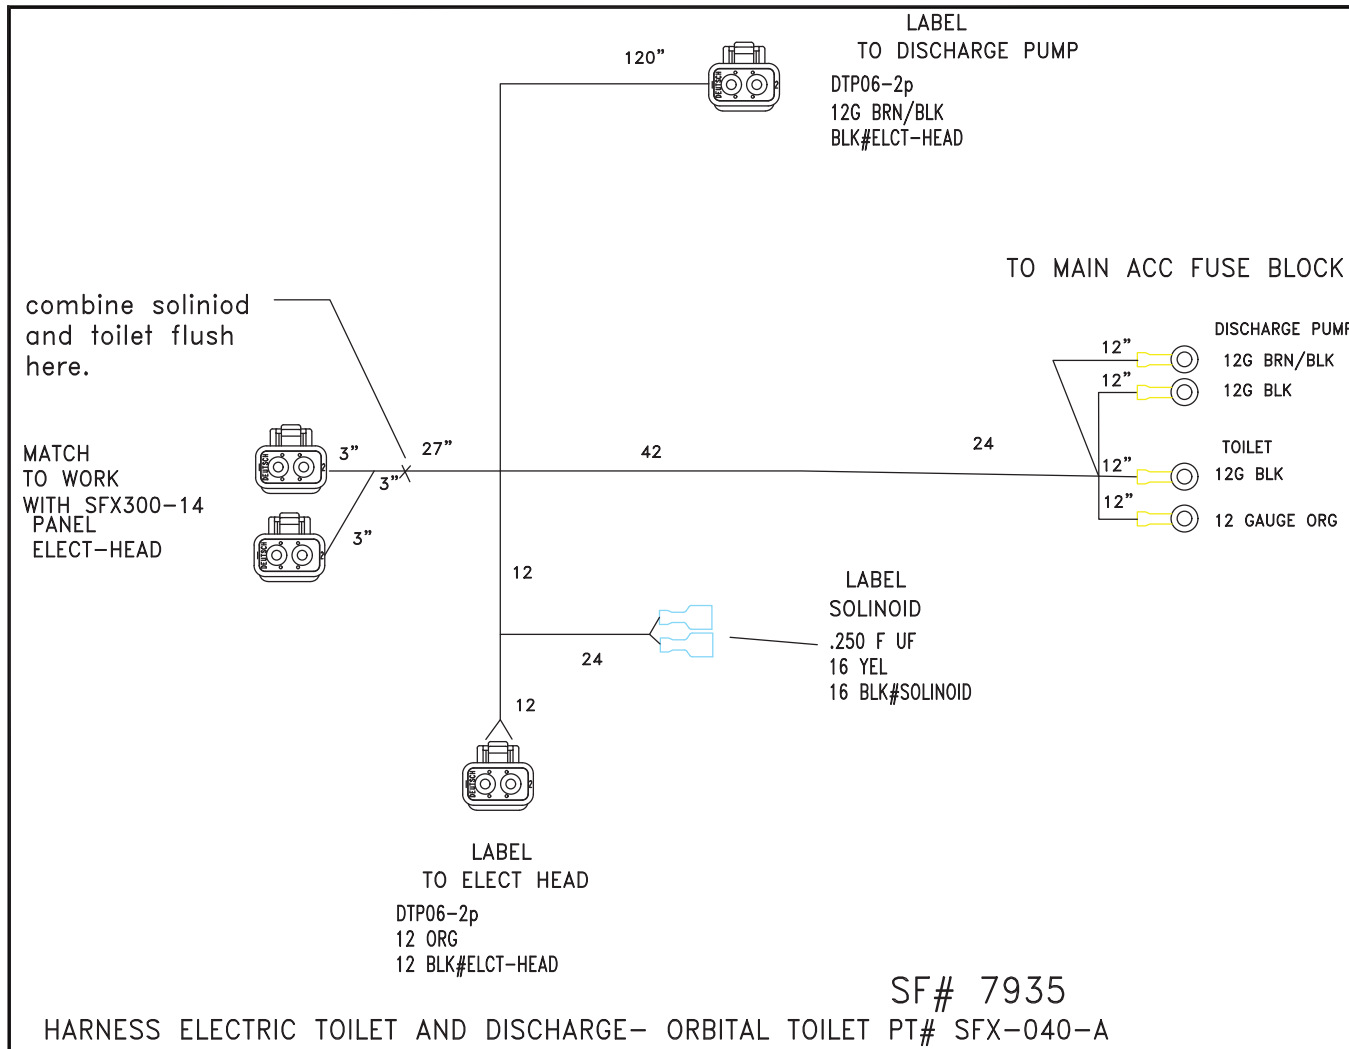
LABEL
TO DISCHARGE PUMP
DTP06-2p
12G BRN/BLK
BLK#ELCT-HEAD

120"

TO MAIN ACC FUSE BLOCK

combine solinoid and toilet flush here.

DISCHARGE PUMP
12" 12G BRN/BLK
12" 12G BLK
TOILET
12" 12G BLK
12" 12 GAUGE ORG

MATCH TO WORK WITH SFX300-14 PANEL ELECT-HEAD

3"
3"
3"
27"
42
24

12

LABEL
SOLINOID
.250 F UF
16 YEL
16 BLK#SOLINOID

24
12

LABEL
TO ELECT HEAD
DTP06-2p
12 ORG
12 BLK#ELCT-HEAD

SF# 7935
HARNESS ELECTRIC TOILET AND DISCHARGE- ORBITAL TOILET PT# SFX-040-A